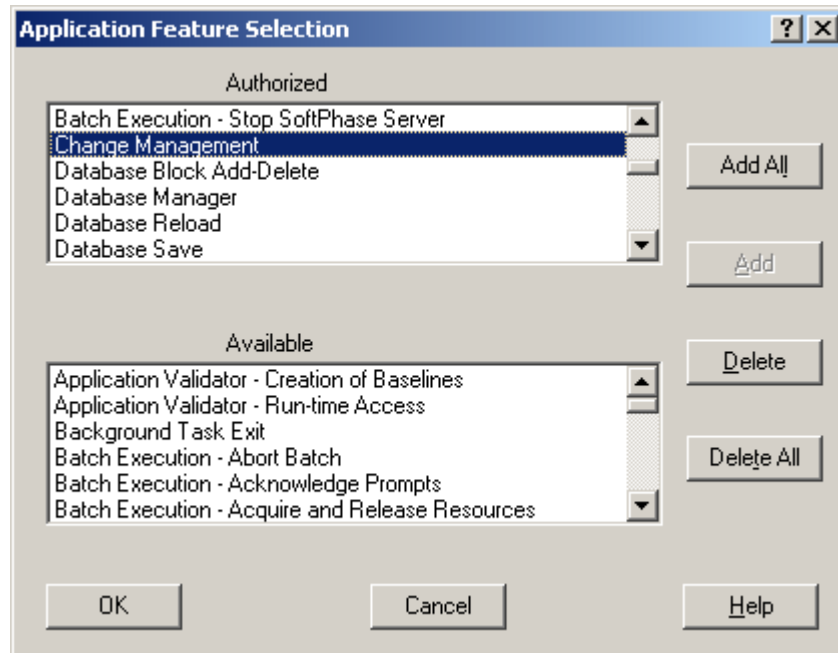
Application Feature Selection

? X

Authorized

Batch Execution - Stop SoftPhase Server
Change Management
Database Block Add-Delete
Database Manager
Database Reload
Database Save

Add All

Add

Available

Delete

Application Validator - Creation of Baselines
Application Validator - Run-time Access
Background Task Exit
Batch Execution - Abort Batch
Batch Execution - Acknowledge Prompts
Batch Execution - Acquire and Release Resources

Delete All

OK

Cancel

Help